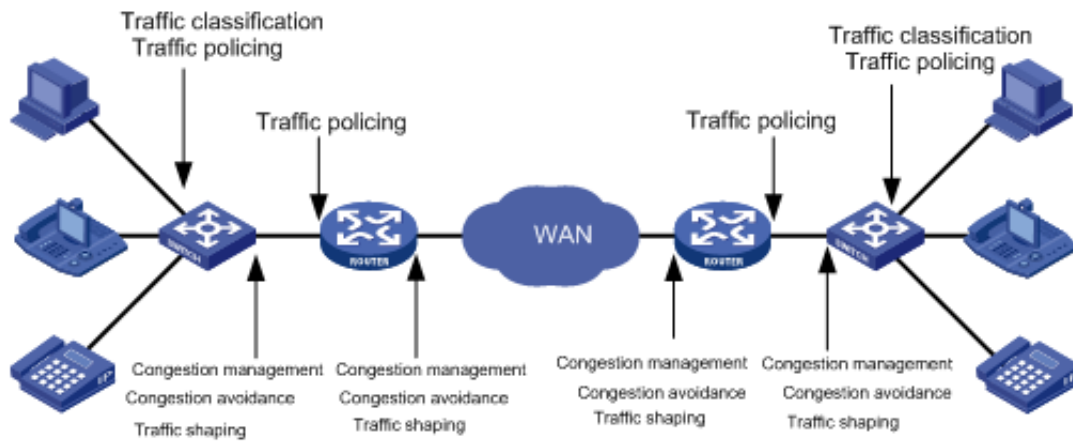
Traffic classification
Traffic policing

Traffic policing

WAN

Traffic policing

Traffic classification
Traffic policing

SWITCH

ROUTER

ROUTER

SWITCH

Congestion management
Congestion avoidance
Traffic shaping

Congestion management
Congestion avoidance
Traffic shaping

Congestion management
Congestion avoidance
Traffic shaping

Congestion management
Congestion avoidance
Traffic shaping